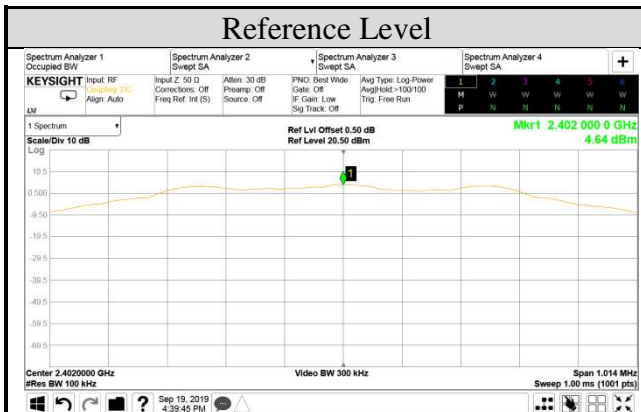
Reference Level

Spectrum Analyzer 1
Occupied BW

Spectrum Analyzer 2
Swept SA

Spectrum Analyzer 3
Swept SA

Spectrum Analyzer 4
Swept SA

+

KEYSIGHT Input: RF
Coupling: DC
Align: Auto

LXI

Input Z: 50 Ω
Corrections: Off
Freq Ref: Int (S)

Atten: 30 dB
Preamp: Off
Source: Off

PNO: Best Wide
Gate: Off
IF Gain: Low
Sig Track: Off

Avg Type: Log-Power
Avg|Hold:>100/100
Trig: Free Run

| 1 | 2 | 3 | 4 | 5 | 6 |
|---|---|---|---|---|---|
| M | W | W | W | W | W |
| P | N | N | N | N | N |

1 Spectrum

Scale/Div 10 dB
Log

Ref Lvl Offset 0.50 dB
Ref Level 20.50 dBm

Mkr1 2.402 000 0 GHz
4.64 dBm

10.5
0.500
-9.50
-19.5
-29.5
-39.5
-49.5
-59.5
-69.5

1

Center 2.4020000 GHz
#Res BW 100 kHz

Video BW 300 kHz

Span 1.014 MHz
Sweep 1.00 ms (1001 pts)

?

Sep 19, 2019
4:39:45 PM